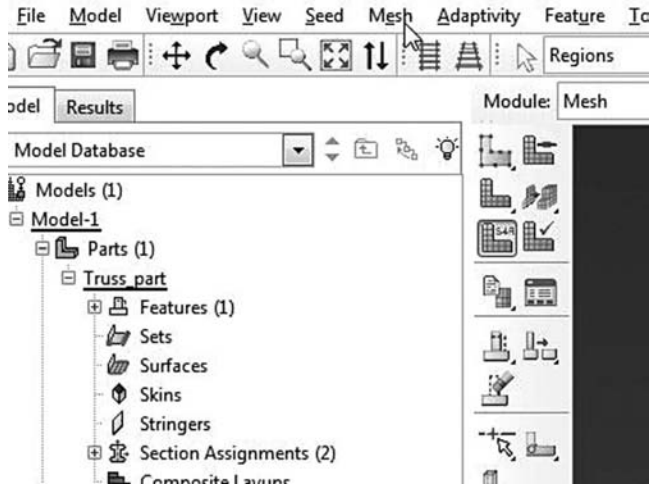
File Model Viewport View Seed Mesh Adaptivity Feature To

Regions

odel Results

Module: Mesh

Model Database

Models (1)
Model-1
Parts (1)
Truss_part
Features (1)
Sets
Surfaces
Skins
Stringers
Section Assignments (2)
Composite Layups